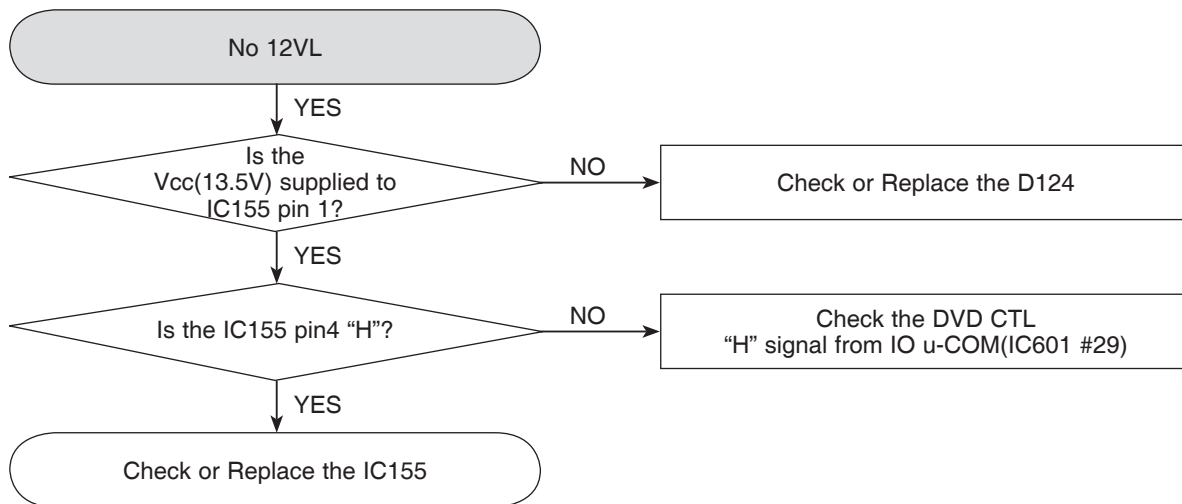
No 12VL

YES

Is the Vcc(13.5V) supplied to IC155 pin 1?

NO

Check or Replace the D124

YES

Is the IC155 pin4 “H”?

NO

Check the DVD CTL “H” signal from IO u-COM(IC601 #29)

YES

Check or Replace the IC155